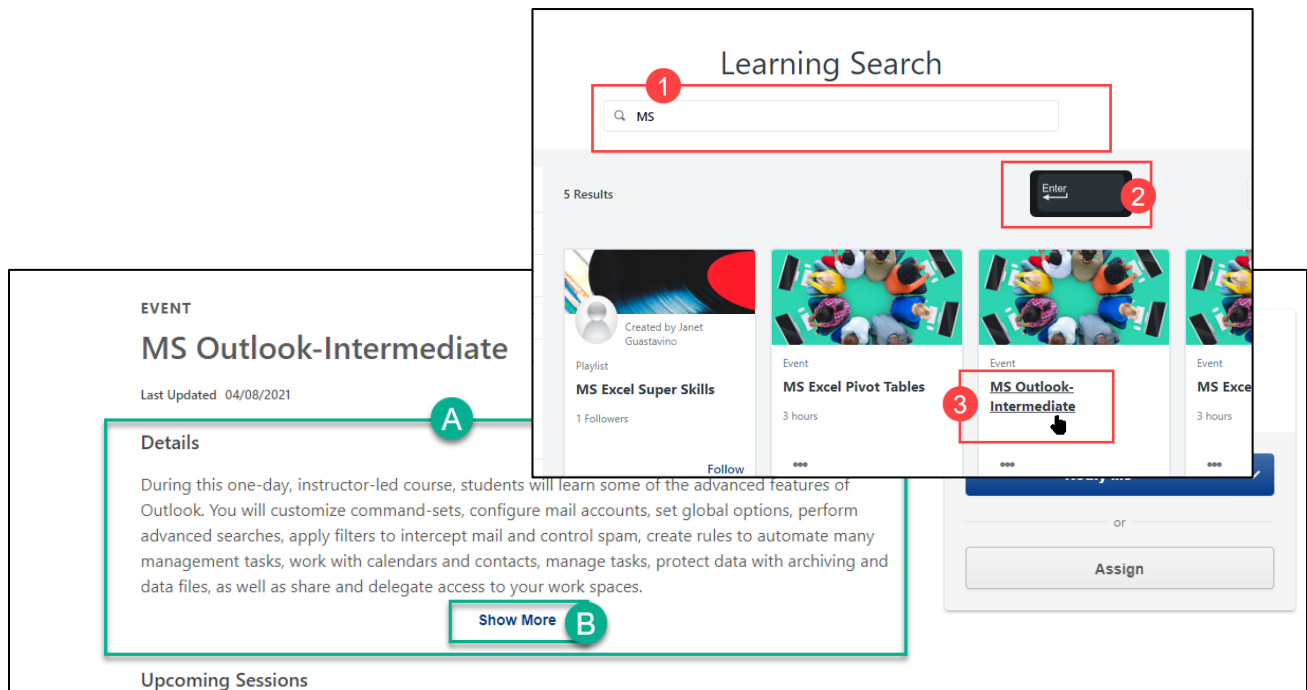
Learning Search

1

MS

5 Results

Enter

2

Created by Janet Guastavino

Playlist

MS Excel Super Skills

1 Followers

Follow

Event

MS Excel Pivot Tables

3 hours

Event

MS Outlook-Intermediate

3

Event

MS Exce

3 hours

EVENT

MS Outlook-Intermediate

Last Updated 04/08/2021

A

Details

During this one-day, instructor-led course, students will learn some of the advanced features of Outlook. You will customize command-sets, configure mail accounts, set global options, perform advanced searches, apply filters to intercept mail and control spam, create rules to automate many management tasks, work with calendars and contacts, manage tasks, protect data with archiving and data files, as well as share and delegate access to your work spaces.

Show More

B

Upcoming Sessions

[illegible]

or

Assign